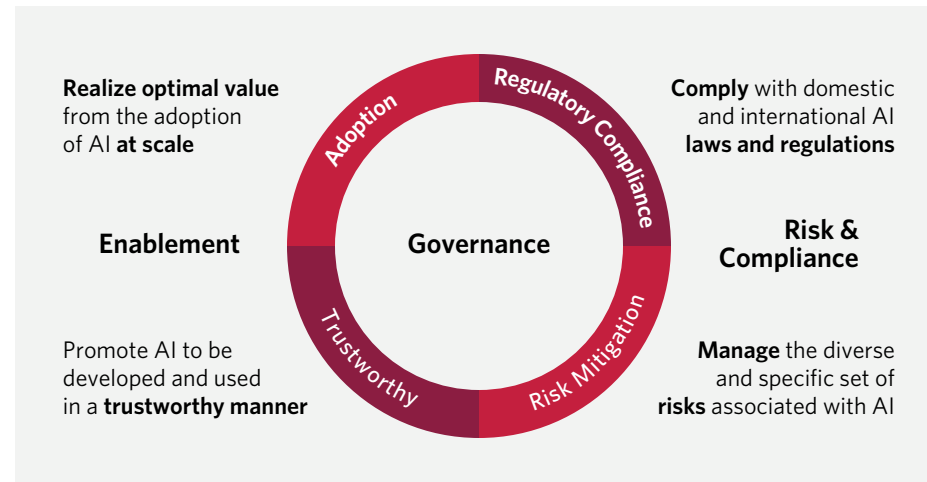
**Realize optimal value** from the adoption of AI **at scale**

Adoption

Regulatory Compliance

**Comply** with domestic and international AI **laws and regulations**

**Enablement**

**Governance**

**Risk & Compliance**

Trustworthy

Risk Mitigation

Promote AI to be developed and used in a **trustworthy manner**

**Manage** the diverse and specific set of **risks** associated with AI